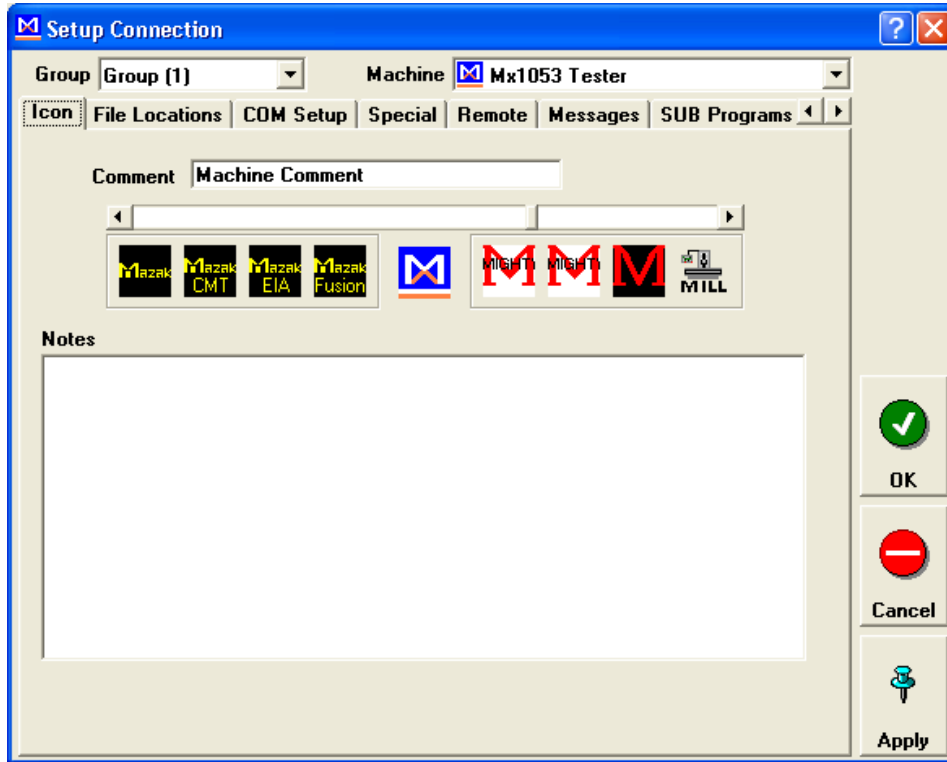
Setup Connection

Group Group (1)

Machine Mx1053 Tester

Icon | File Locations | COM Setup | Special | Remote | Messages | SUB Programs

Comment Machine Comment

Mazak

Mazak CMT

Mazak EIA

Mazak Fusion

MIGHTY

MIGHTY

MILL

Notes

OK

Cancel

Apply